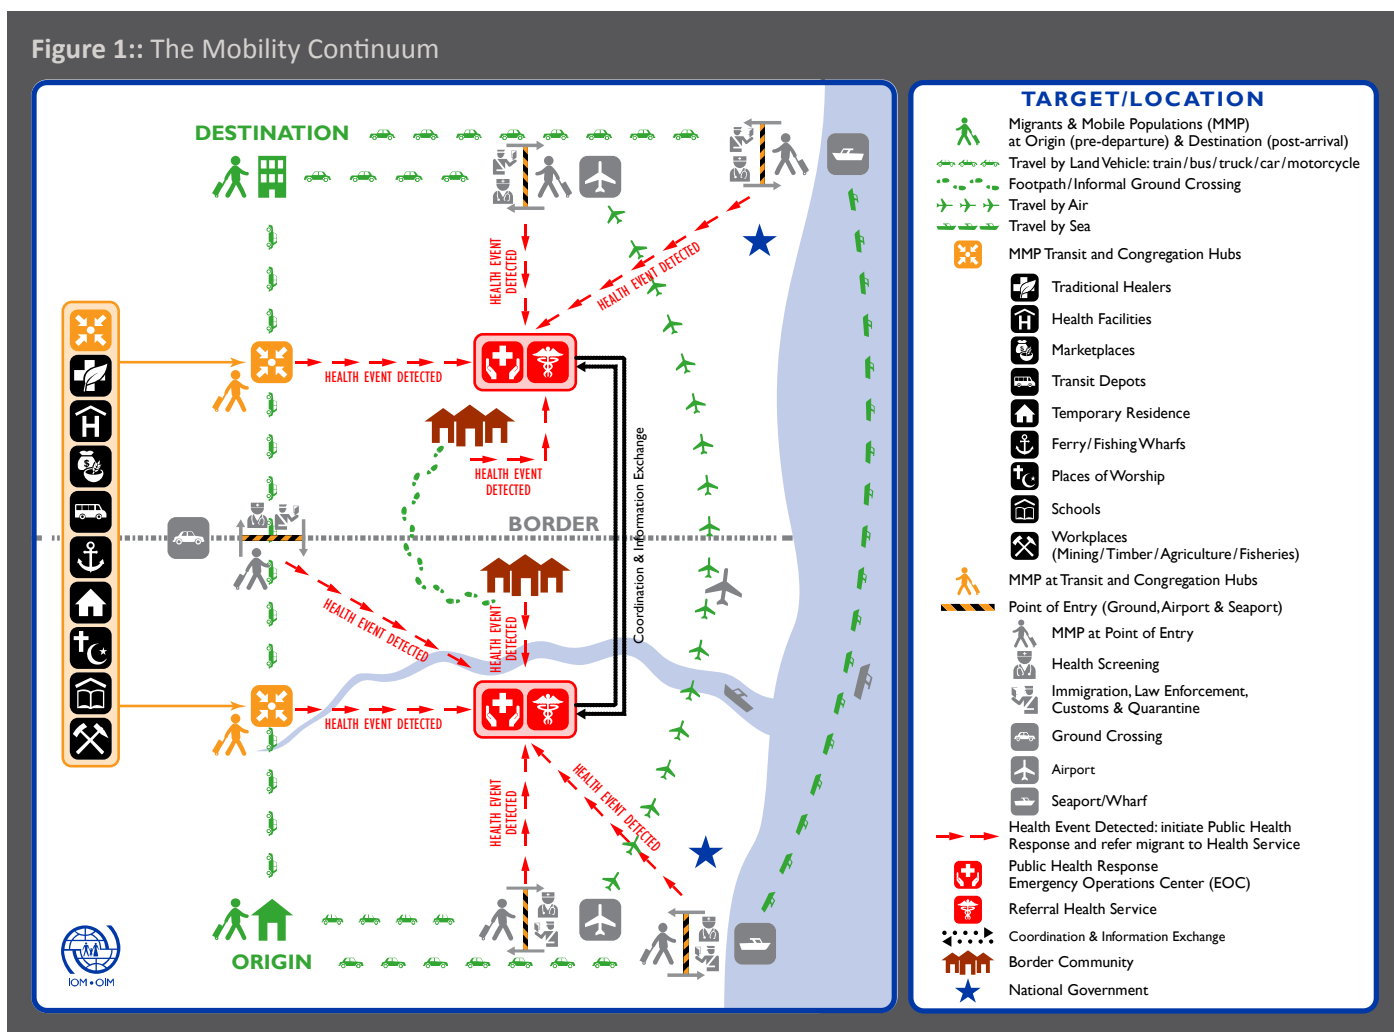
Figure 1:: The Mobility Continuum

DESTINATION

HEALTH EVENT DETECTED

HEALTH EVENT DETECTED

HEALTH EVENT DETECTED

HEALTH EVENT DETECTED

BORDER

Coordination & Information Exchange

HEALTH EVENT DETECTED

HEALTH EVENT DETECTED

HEALTH EVENT DETECTED

HEALTH EVENT DETECTED

HEALTH EVENT DETECTED

ORIGIN

IOM • OIM

TARGET/LOCATION

Migrants & Mobile Populations (MMP) at Origin (pre-departure) & Destination (post-arrival)

Travel by Land Vehicle: train/bus/truck/car/motorcycle

Footpath/Informal Ground Crossing

Travel by Air

Travel by Sea

MMP Transit and Congregation Hubs

Traditional Healers

Health Facilities

Marketplaces

Transit Depots

Temporary Residence

Ferry/Fishing Wharfs

Places of Worship

Schools

Workplaces (Mining/Timber/Agriculture/Fisheries)

MMP at Transit and Congregation Hubs

Point of Entry (Ground, Airport & Seaport)

MMP at Point of Entry

Health Screening

Immigration, Law Enforcement, Customs & Quarantine

Ground Crossing

Airport

Seaport/Wharf

Health Event Detected: initiate Public Health Response and refer migrant to Health Service

Public Health Response Emergency Operations Center (EOC)

Referral Health Service

Coordination & Information Exchange

Border Community

National Government